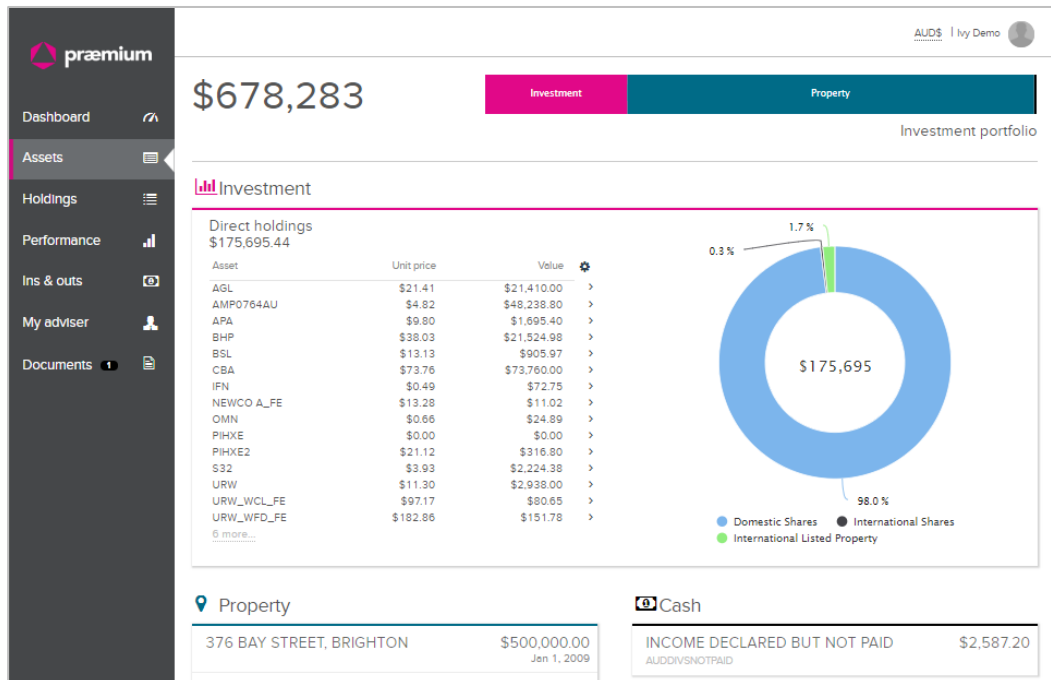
præmium

Dashboard
Assets
Holdings
Performance
Ins & outs
My adviser
Documents 1

AUD$ | Ivy Demo

$678,283

Investment
Property

Investment portfolio

Investment

Direct holdings
$175,695.44

| Asset | Unit price | Value |
|---|---|---|
| AGL | $21.41 | $21,410.00 |
| AMP0764AU | $4.82 | $48,238.80 |
| APA | $9.80 | $1,695.40 |
| BHP | $38.03 | $21,524.98 |
| BSL | $13.13 | $905.97 |
| CBA | $73.76 | $73,760.00 |
| IFN | $0.49 | $72.75 |
| NEWCO A_FE | $13.28 | $11.02 |
| OMN | $0.66 | $24.89 |
| PIHXE | $0.00 | $0.00 |
| PIHXE2 | $21.12 | $316.80 |
| S32 | $3.93 | $2,224.38 |
| URW | $11.30 | $2,938.00 |
| URW_WCL_FE | $97.17 | $80.65 |
| URW_WFD_FE | $182.86 | $151.78 |

6 more...

1.7 %
0.3 %
$175,695
98.0 %

Domestic Shares
International Shares
International Listed Property

Property

376 BAY STREET, BRIGHTON $500,000.00
Jan 1, 2009

Cash

INCOME DECLARED BUT NOT PAID $2,587.20
AUDDIVSNOTPAID